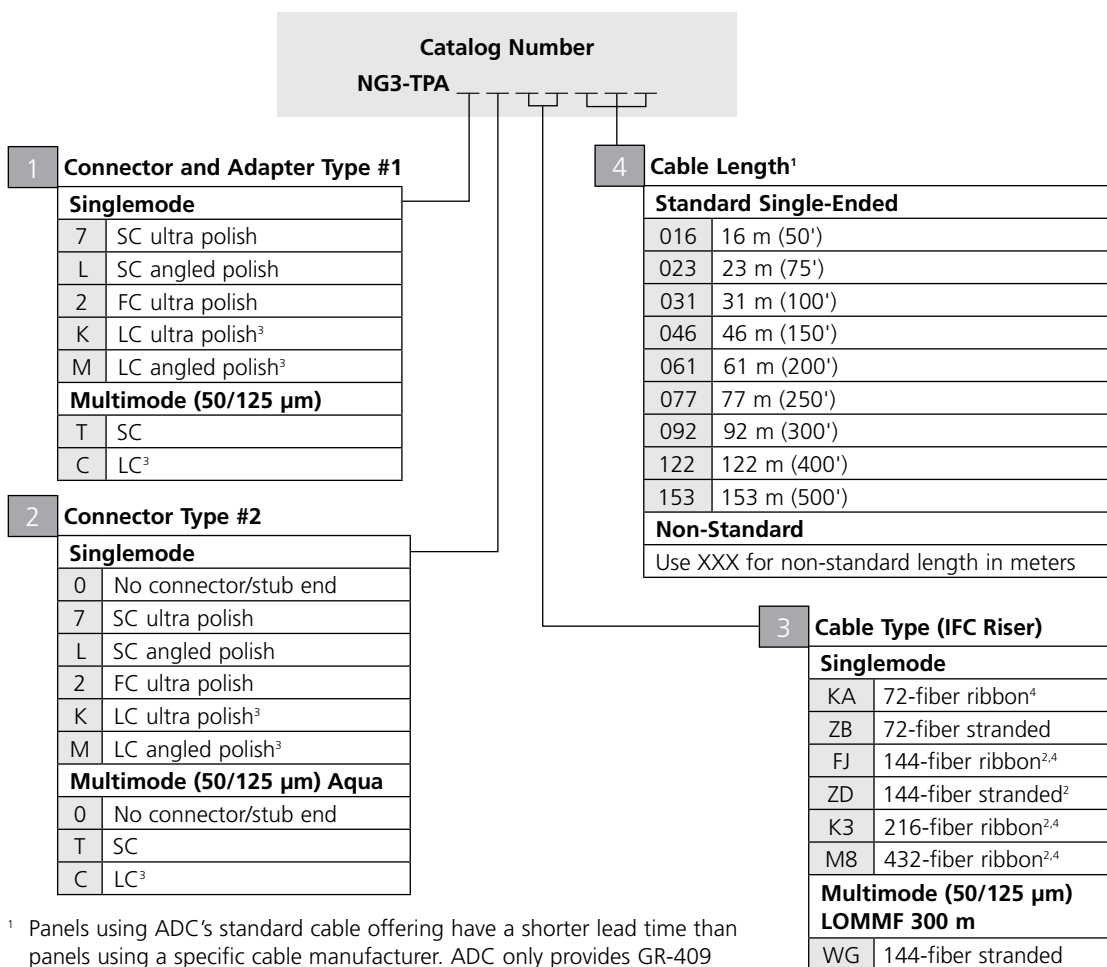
**Catalog Number**
**NG3-TPA** _ _ _ _ _ _ _

1 **Connector and Adapter Type #1**

| **Singlemode** | |
|---|---|
| 7 | SC ultra polish |
| L | SC angled polish |
| 2 | FC ultra polish |
| K | LC ultra polish$^3$ |
| M | LC angled polish$^3$ |
| **Multimode (50/125 µm)** | |
| T | SC |
| C | LC$^3$ |

2 **Connector Type #2**

| **Singlemode** | |
|---|---|
| 0 | No connector/stub end |
| 7 | SC ultra polish |
| L | SC angled polish |
| 2 | FC ultra polish |
| K | LC ultra polish$^3$ |
| M | LC angled polish$^3$ |
| **Multimode (50/125 µm) Aqua** | |
| 0 | No connector/stub end |
| T | SC |
| C | LC$^3$ |

4 **Cable Length$^1$**

| **Standard Single-Ended** | |
|---|---|
| 016 | 16 m (50') |
| 023 | 23 m (75') |
| 031 | 31 m (100') |
| 046 | 46 m (150') |
| 061 | 61 m (200') |
| 077 | 77 m (250') |
| 092 | 92 m (300') |
| 122 | 122 m (400') |
| 153 | 153 m (500') |
| **Non-Standard** | |
| Use XXX for non-standard length in meters | |

3 **Cable Type (IFC Riser)**

| **Singlemode** | |
|---|---|
| KA | 72-fiber ribbon$^4$ |
| ZB | 72-fiber stranded |
| FJ | 144-fiber ribbon$^{2,4}$ |
| ZD | 144-fiber stranded$^2$ |
| K3 | 216-fiber ribbon$^{2,4}$ |
| M8 | 432-fiber ribbon$^{2,4}$ |
| **Multimode (50/125 µm) LOMMF 300 m** | |
| WG | 144-fiber stranded |

$^1$ Panels using ADC's standard cable offering have a shorter lead time than panels using a specific cable manufacturer. ADC only provides GR-409